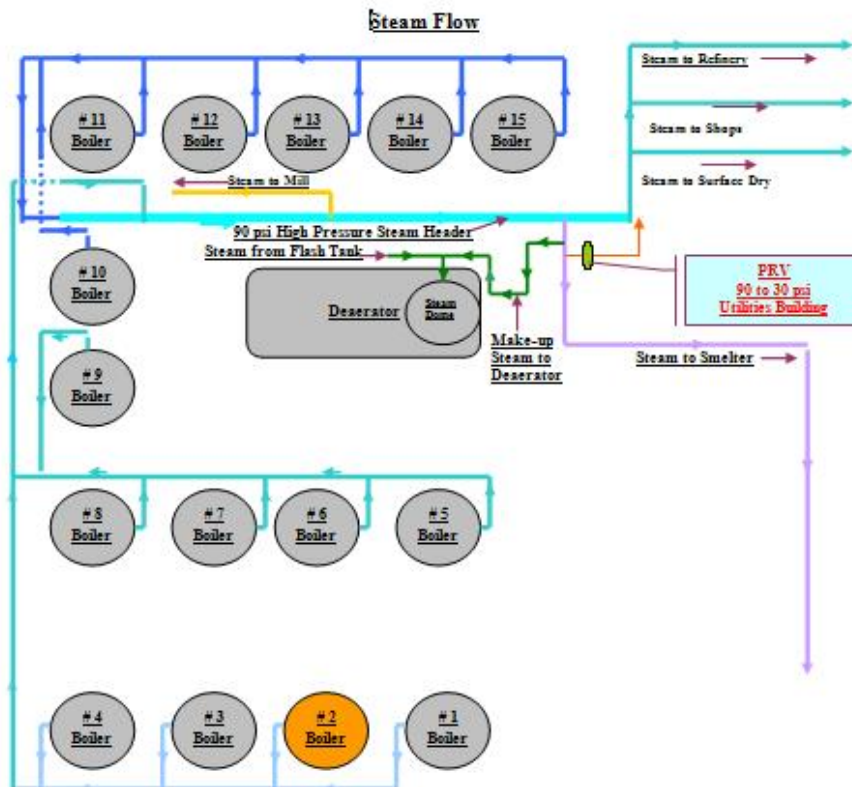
Steam Flow

Steam to Refinery

Steam to Shops

Steam to Surface Dry

# 11 Boiler

# 12 Boiler

# 13 Boiler

# 14 Boiler

# 15 Boiler

Steam to Mill

90 psi High Pressure Steam Header

Steam from Flash Tank

PRV
90 to 30 psi
Utilities Building

# 10 Boiler

Deaerator

Steam Dome

Make-up Steam to Deaerator

Steam to Smelter

# 9 Boiler

# 8 Boiler

# 7 Boiler

# 6 Boiler

# 5 Boiler

# 4 Boiler

# 3 Boiler

# 2 Boiler

# 1 Boiler